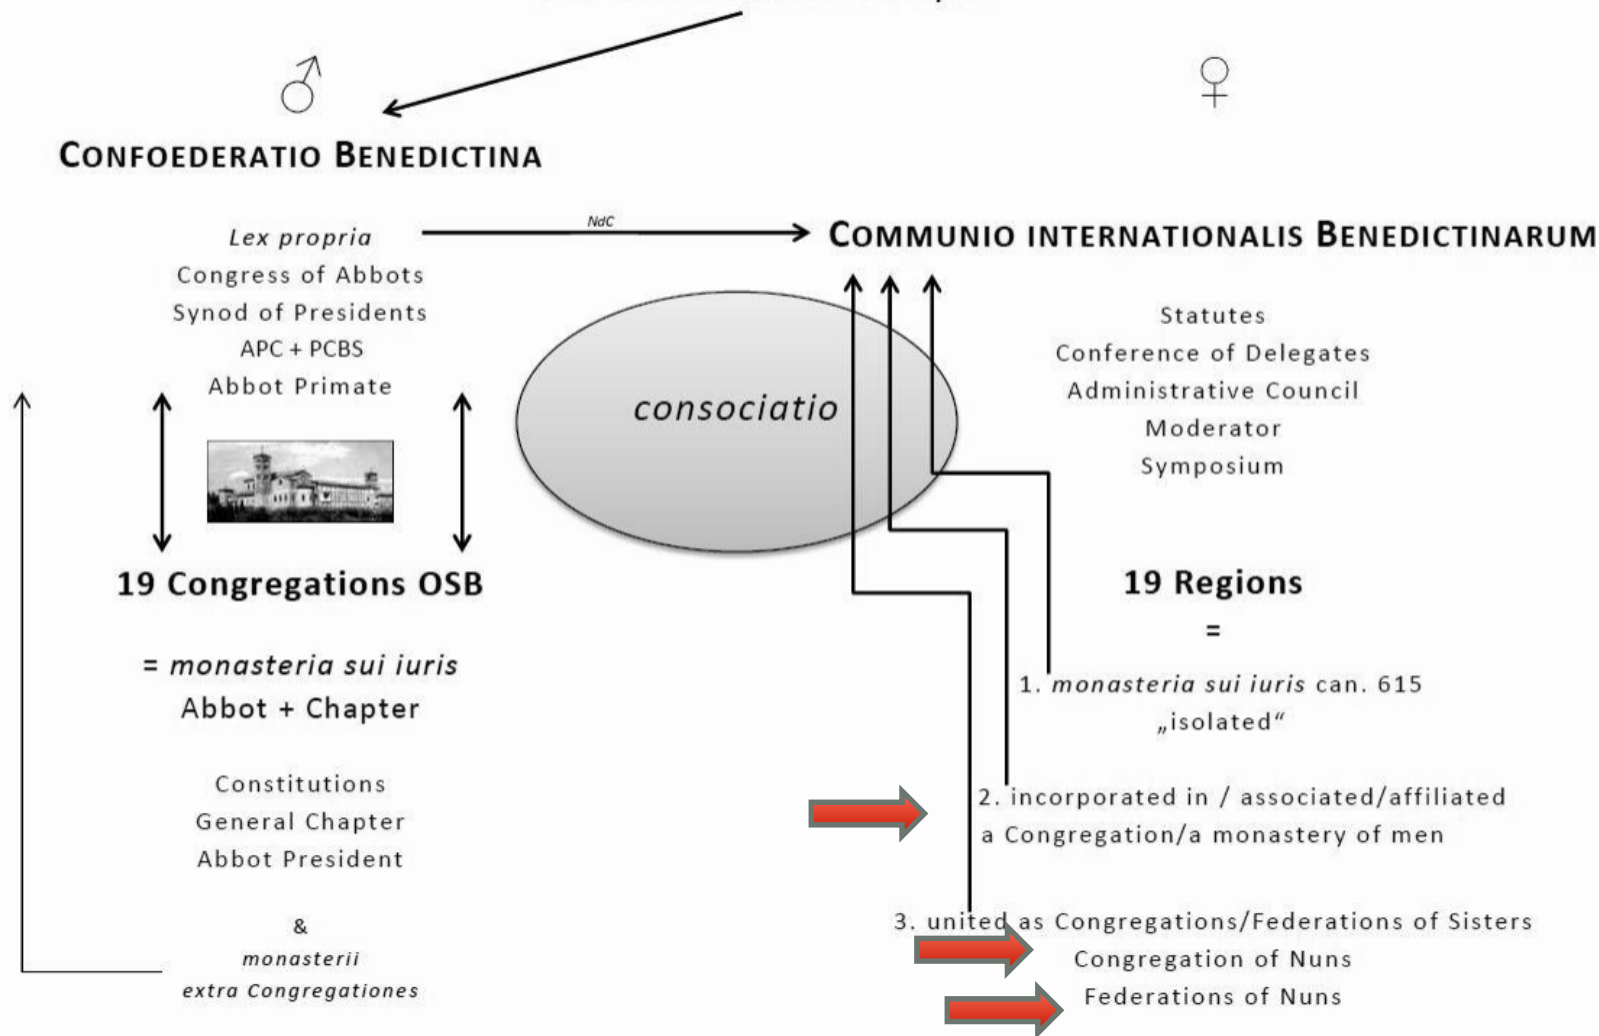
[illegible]

♂

♀

CONFOEDERATIO BENEDICTINA

*Lex propria*
Congress of Abbots
Synod of Presidents
APC + PCBS
Abbot Primate

NdC

COMMUNIO INTERNATIONALIS BENEDICTINARUM

consociatio

Statutes
Conference of Delegates
Administrative Council
Moderator
Symposium

19 Congregations OSB

= *monasteria sui iuris*
Abbot + Chapter

Constitutions
General Chapter
Abbot President

&
*monasterii extra Congregationes*

19 Regions
=

1. *monasteria sui iuris* can. 615
„isolated"

2. incorporated in / associated/affiliated a Congregation/a monastery of men

3. united as Congregations/Federations of Sisters
Congregation of Nuns
Federations of Nuns